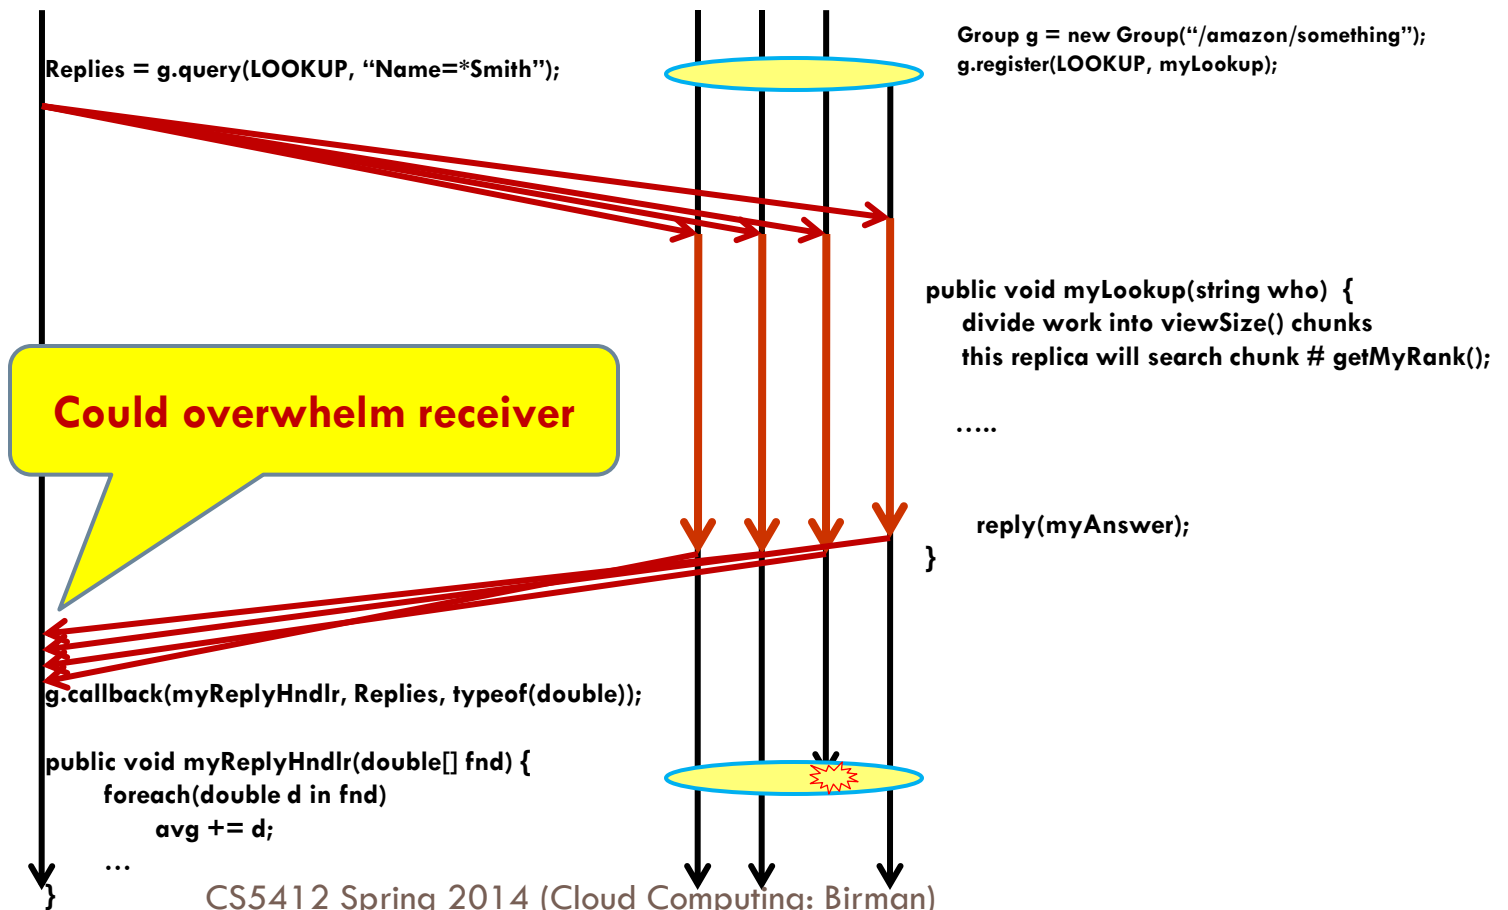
Group g = new Group("/amazon/something");
g.register(LOOKUP, myLookup);

Replies = g.query(LOOKUP, "Name=*Smith");

public void myLookup(string who) {
divide work into viewSize() chunks
this replica will search chunk # getMyRank();

.....

reply(myAnswer);
}

Could overwhelm receiver

g.callback(myReplyHndlr, Replies, typeof(double));

public void myReplyHndlr(double[] fnd) {
foreach(double d in fnd)
avg += d;
...
}

CS5412 Spring 2014 (Cloud Computing: Birman)